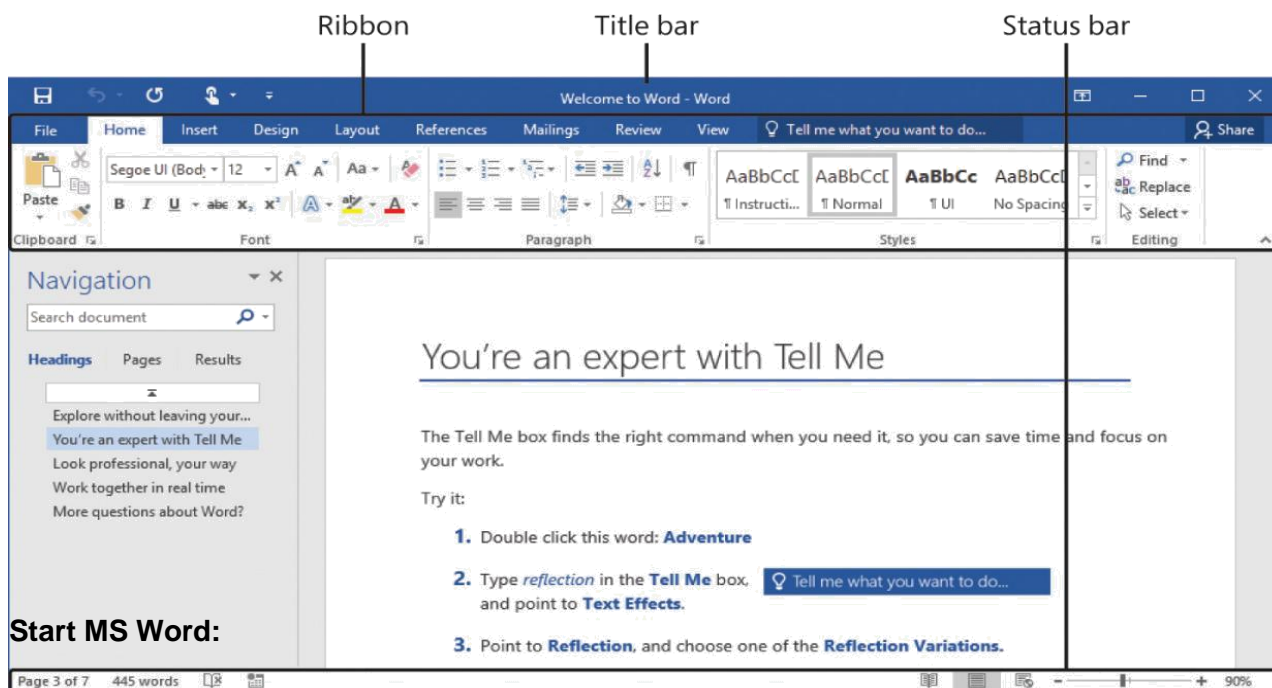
Ribbon
Title bar
Status bar

Welcome to Word - Word

File Home Insert Design Layout References Mailings Review View Tell me what you want to do...
Share

Paste
Segoe UI (Body) 12
B I U abc $x_2$ $x^2$
Clipboard Font Paragraph
AaBbCcI AaBbCcI AaBbCc AaBbCcI
¶ Instructi... ¶ Normal ¶ UI No Spacing
Styles
Find
Replace
Select
Editing

Navigation
Search document
Headings Pages Results
Explore without leaving your...
You're an expert with Tell Me
Look professional, your way
Work together in real time
More questions about Word?

You're an expert with Tell Me

The Tell Me box finds the right command when you need it, so you can save time and focus on your work.

Try it:

1. Double click this word: Adventure

2. Type reflection in the Tell Me box, and point to Text Effects.
Tell me what you want to do...

3. Point to Reflection, and choose one of the Reflection Variations.

Start MS Word:

Page 3 of 7 445 words
90%